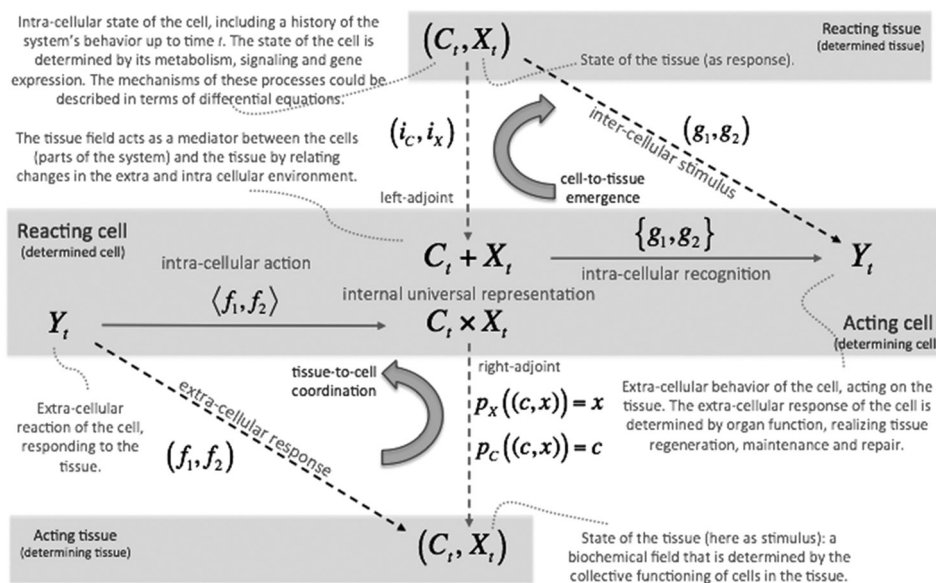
Intra-cellular state of the cell, including a history of the system's behavior up to time $t$. The state of the cell is determined by its metabolism, signaling and gene expression. The mechanisms of these processes could be described in terms of differential equations.

$(C_t, X_t)$

Reacting tissue
(determined tissue)

State of the tissue (as response).

$(i_C, i_X)$

$(g_1, g_2)$

inter-cellular stimulus

The tissue field acts as a mediator between the cells (parts of the system) and the tissue by relating changes in the extra and intra cellular environment.

cell-to-tissue emergence

left-adjoint

Reacting cell
(determined cell)

$C_t + X_t$

$\{g_1, g_2\}$

$Y_t$

intra-cellular action

intra-cellular recognition

internal universal representation

$\langle f_1, f_2 \rangle$

$Y_t$

$C_t \times X_t$

Acting cell
(determining cell

right-adjoint

tissue-to-cell coordination

$p_X((c,x)) = x$

$p_C((c,x)) = c$

Extra-cellular behavior of the cell, acting on the tissue. The extra-cellular response of the cell is determined by organ function, realizing tissue regeneration, maintenance and repair.

extra-cellular response

Extra-cellular reaction of the cell, responding to the tissue.

$(f_1, f_2)$

Acting tissue
(determining tissue)

$(C_t, X_t)$

State of the tissue (here as stimulus): a biochemical field that is determined by the collective functioning of cells in the tissue.